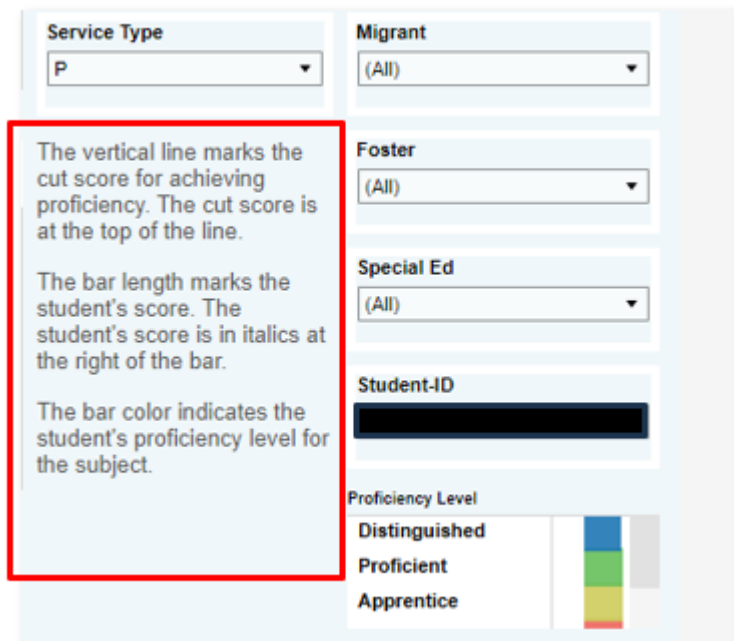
Service Type

P

Migrant

(All)

The vertical line marks the cut score for achieving proficiency. The cut score is at the top of the line.

The bar length marks the student's score. The student's score is in italics at the right of the bar.

The bar color indicates the student's proficiency level for the subject.

Foster

(All)

Special Ed

(All)

Student-ID

Proficiency Level

Distinguished

Proficient

Apprentice